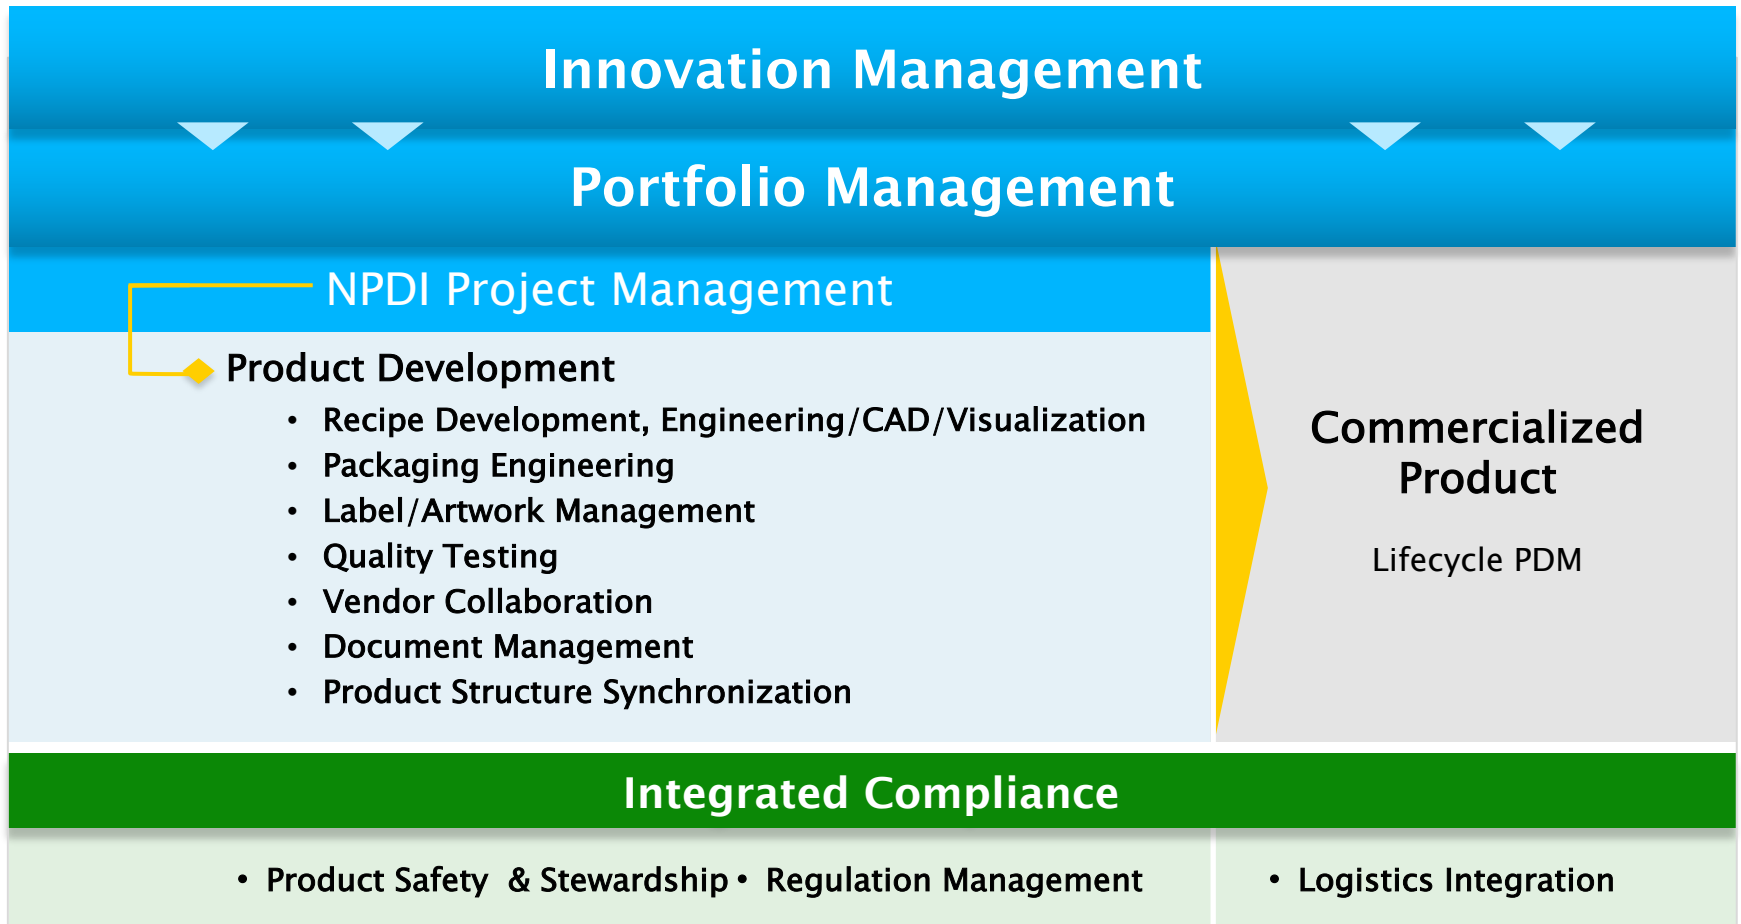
Innovation Management

Portfolio Management

NPDI Project Management

Product Development

- Recipe Development, Engineering/CAD/Visualization
- Packaging Engineering
- Label/Artwork Management
- Quality Testing
- Vendor Collaboration
- Document Management
- Product Structure Synchronization

Commercialized Product

Lifecycle PDM

Integrated Compliance

- Product Safety & Stewardship
- Regulation Management

- Logistics Integration